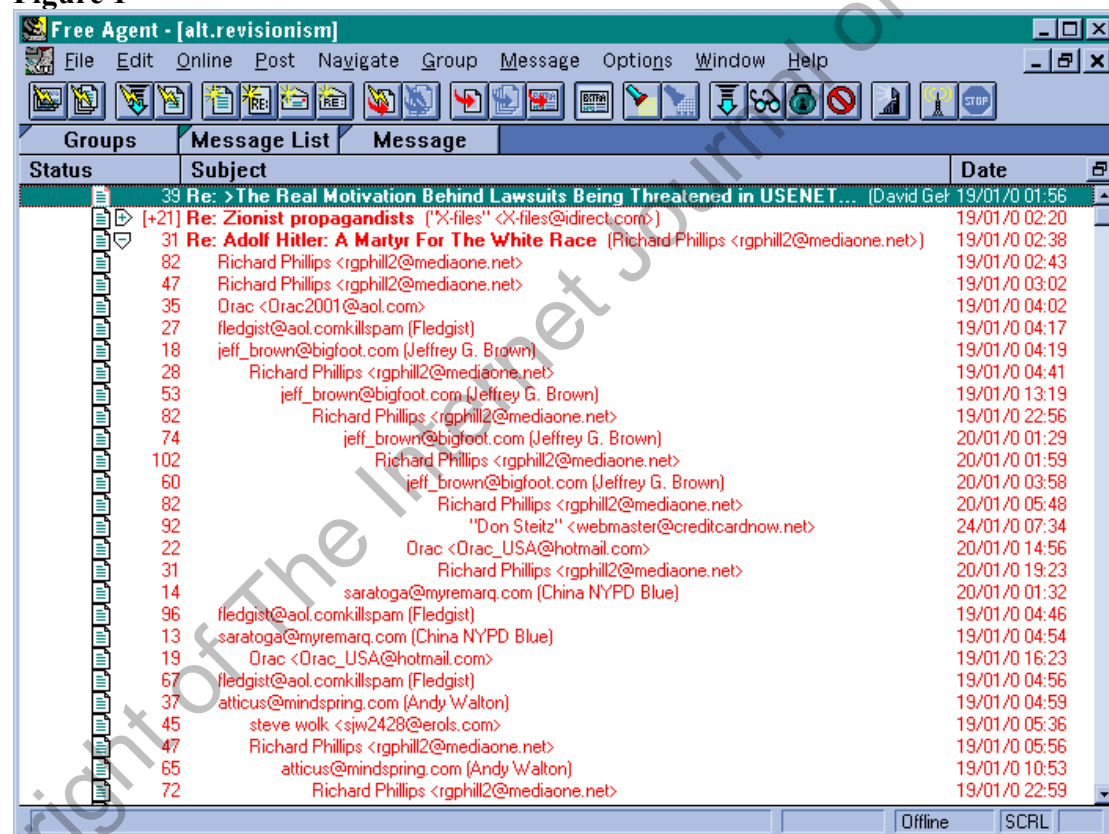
Figure 1

Free Agent - [alt.revisionism]

File Edit Online Post Navigate Group Message Options Window Help

Groups | Message List | Message

| Status | Subject | Date |
|---|---|---|
| | 39 Re: >The Real Motivation Behind Lawsuits Being Threatened in USENET... (David Ger | 19/01/0 01:56 |
| | [+21] Re: Zionist propagandists ("X-files" <X-files@idirect.com>) | 19/01/0 02:20 |
| | 31 Re: Adolf Hitler: A Martyr For The White Race (Richard Phillips <rgphill2@mediaone.net>) | 19/01/0 02:38 |
| | 82 Richard Phillips <rgphill2@mediaone.net> | 19/01/0 02:43 |
| | 47 Richard Phillips <rgphill2@mediaone.net> | 19/01/0 03:02 |
| | 35 Orac <Orac2001@aol.com> | 19/01/0 04:02 |
| | 27 fledgist@aol.comkillspam (Fledgist) | 19/01/0 04:17 |
| | 18 jeff_brown@bigfoot.com (Jeffrey G. Brown) | 19/01/0 04:19 |
| | 28 Richard Phillips <rgphill2@mediaone.net> | 19/01/0 04:41 |
| | 53 jeff_brown@bigfoot.com (Jeffrey G. Brown) | 19/01/0 13:19 |
| | 82 Richard Phillips <rgphill2@mediaone.net> | 19/01/0 22:56 |
| | 74 jeff_brown@bigfoot.com (Jeffrey G. Brown) | 20/01/0 01:29 |
| | 102 Richard Phillips <rgphill2@mediaone.net> | 20/01/0 01:59 |
| | 60 jeff_brown@bigfoot.com (Jeffrey G. Brown) | 20/01/0 03:58 |
| | 82 Richard Phillips <rgphill2@mediaone.net> | 20/01/0 05:48 |
| | 92 "Don Steitz" <webmaster@creditcardnow.net> | 24/01/0 07:34 |
| | 22 Orac <Orac_USA@hotmail.com> | 20/01/0 14:56 |
| | 31 Richard Phillips <rgphill2@mediaone.net> | 20/01/0 19:23 |
| | 14 saratoga@myremarq.com (China NYPD Blue) | 20/01/0 01:32 |
| | 96 fledgist@aol.comkillspam (Fledgist) | 19/01/0 04:46 |
| | 13 saratoga@myremarq.com (China NYPD Blue) | 19/01/0 04:54 |
| | 19 Orac <Orac_USA@hotmail.com> | 19/01/0 16:23 |
| | 67 fledgist@aol.comkillspam (Fledgist) | 19/01/0 04:56 |
| | 37 atticus@mindspring.com (Andy Walton) | 19/01/0 04:59 |
| | 45 steve wolk <sjw2428@erols.com> | 19/01/0 05:36 |
| | 47 Richard Phillips <rgphill2@mediaone.net> | 19/01/0 05:56 |
| | 65 atticus@mindspring.com (Andy Walton) | 19/01/0 10:53 |
| | 72 Richard Phillips <rgphill2@mediaone.net> | 19/01/0 22:59 |

Offline SCRL

Copyright of The Internet Journal of